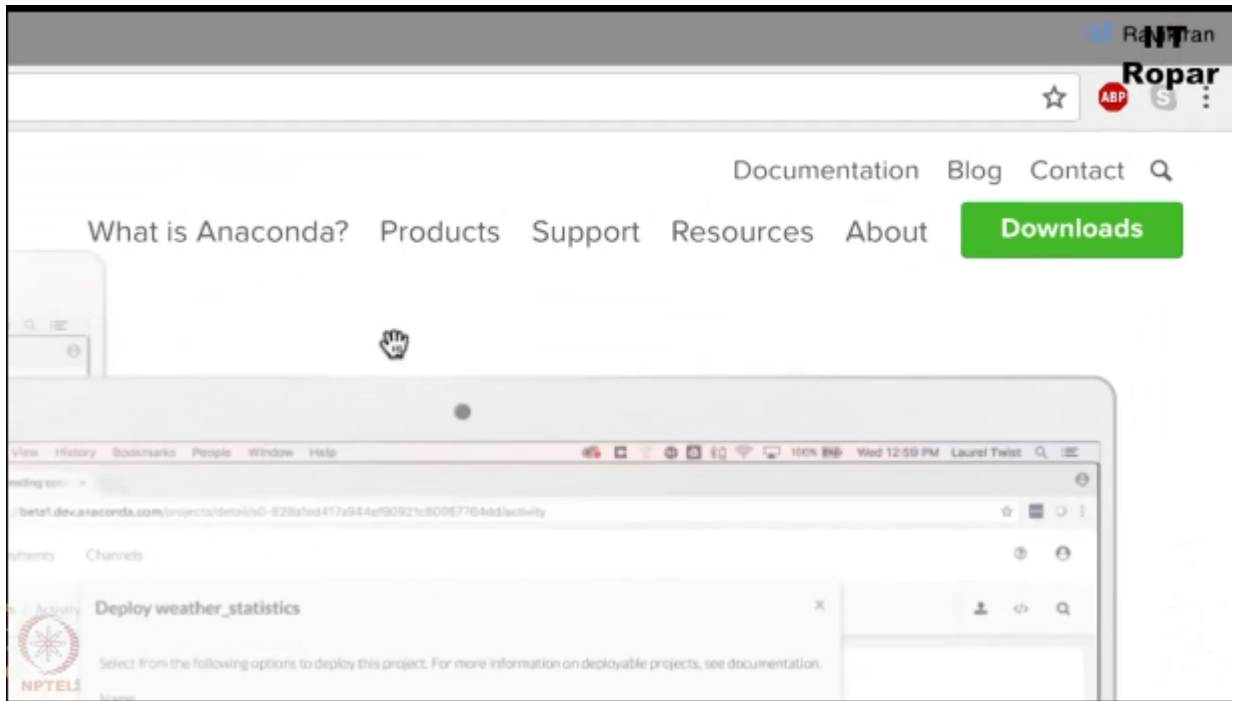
Ra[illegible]ran
NIT Ropar

ABP

Documentation Blog Contact

What is Anaconda? Products Support Resources About Downloads

View History Bookmarks People Window Help

100% Wed 12:59 PM Laurel Twist

beta1.dev.anaconda.com/projects/detail/a0-828afed417a944ef90921c80067764dd/activity

Channels

Deploy weather_statistics

Select from the following options to deploy this project. For more information on deployable projects, see documentation.

NPTEL